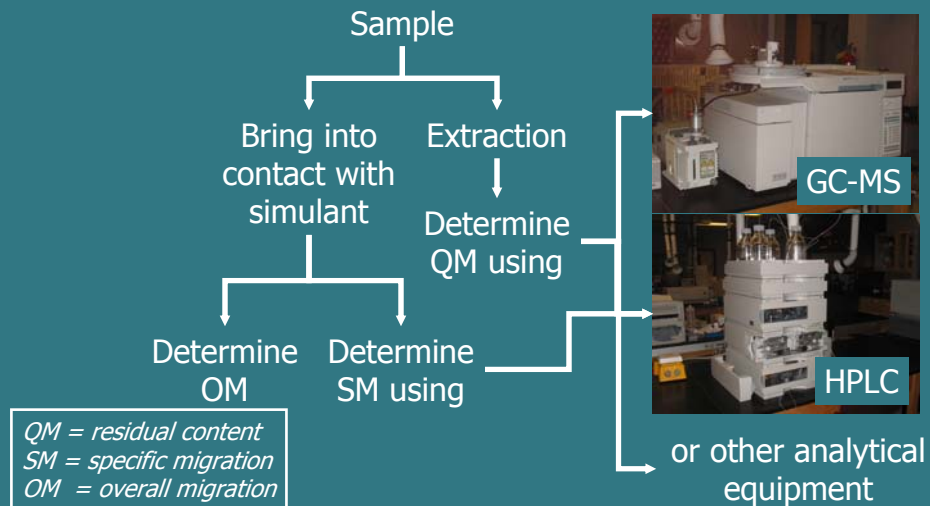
Sample

Bring into contact with simulant

Extraction

Determine QM using

Determine OM

Determine SM using

GC-MS

HPLC

or other analytical equipment

QM = residual content
SM = specific migration
OM = overall migration